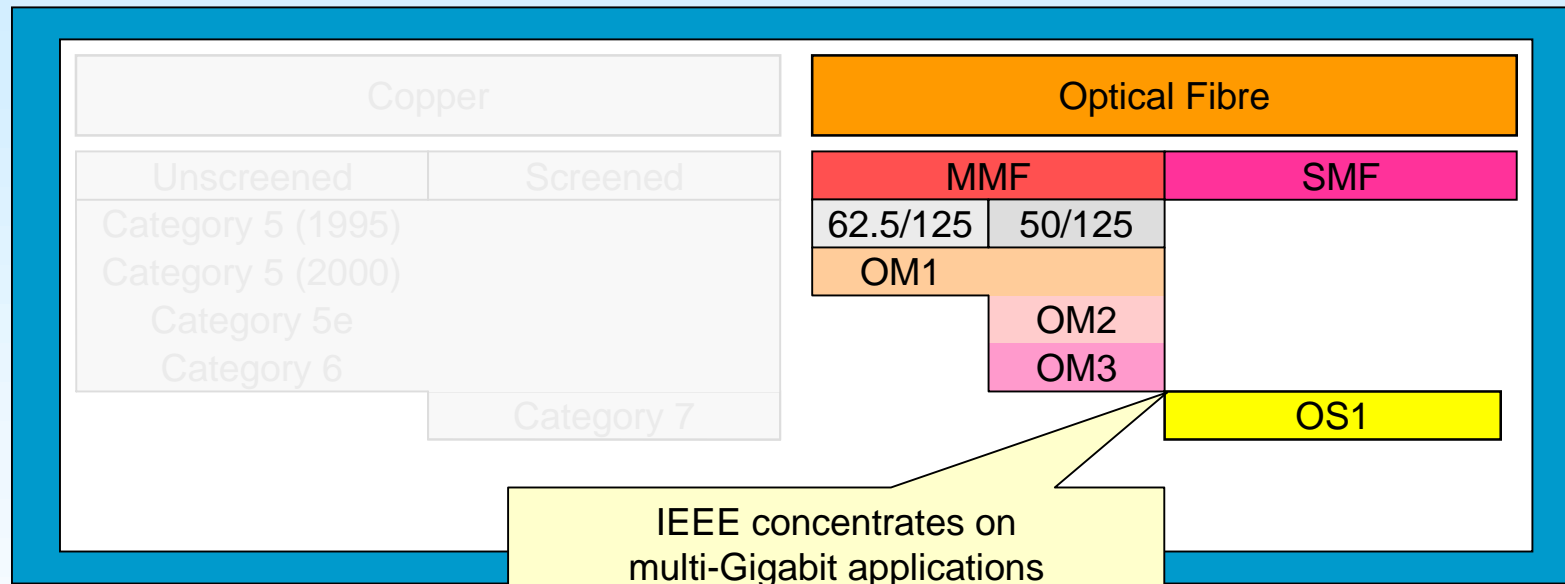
Copper

| Unscreened | Screened |
|---|---|
| Category 5 (1995) | |
| Category 5 (2000) | |
| Category 5e | |
| Category 6 | |
| | Category 7 |

Optical Fibre

| MMF | | SMF |
|---|---|---|
| 62.5/125 | 50/125 | |
| OM1 | | |
| | OM2 | |
| | OM3 | |
| | | OS1 |

IEEE concentrates on multi-Gigabit applications